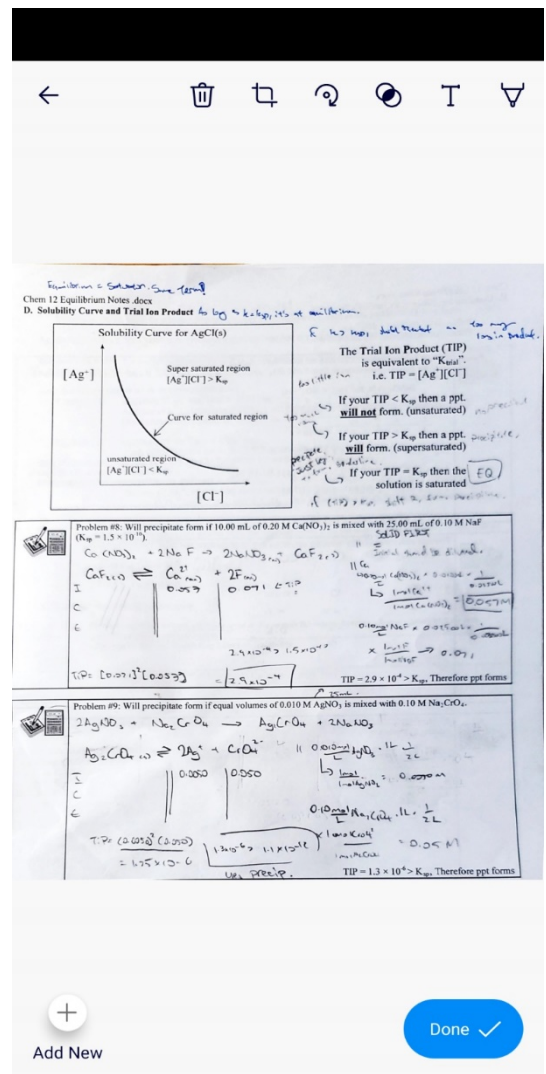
Equilibrium = Saturation. Same term?
Chem 12 Equilibrium Notes .docx
D. Solubility Curve and Trial Ion Product
Solubility Curve for AgCl(s)
[Ag⁺]
Super saturated region
[Ag⁺][Cl⁻] > $K_{sp}$
Curve for saturated region
unsaturated region
[Ag⁺][Cl⁻] < $K_{sp}$
[Cl⁻]

The Trial Ion Product (TIP) is equivalent to "$K_{trial}$". i.e. TIP = [Ag⁺][Cl⁻]

If your TIP < $K_{sp}$ then a ppt. will not form. (unsaturated)
If your TIP > $K_{sp}$ then a ppt. will form. (supersaturated)
If your TIP = $K_{sp}$ then the solution is saturated EQ

Problem #8: Will precipitate form if 10.00 mL of 0.20 M $Ca(NO_3)_2$ is mixed with 25.00 mL of 0.10 M NaF ($K_{sp}$ = 1.5 × $10^{-10}$).
$Ca(NO_3)_2 + 2NaF \rightarrow 2NaNO_3 + CaF_2$
$CaF_{2(s)} \rightleftharpoons Ca^{2+} + 2F^-$
I 0.057 0.071
C
E
TIP = $[0.071]^2[0.057]$ = 2.9 × $10^{-4}$
2.9×$10^{-4}$ > 1.5×$10^{-10}$
TIP = 2.9 × $10^{-4}$ > $K_{sp}$, Therefore ppt forms

Problem #9: Will precipitate form if equal volumes of 0.010 M $AgNO_3$ is mixed with 0.10 M $Na_2CrO_4$.
$2AgNO_3 + Na_2CrO_4 \rightarrow Ag_2CrO_4 + 2NaNO_3$
$Ag_2CrO_4 \rightleftharpoons 2Ag^+ + CrO_4^{2-}$
I 0.0050 0.050
C
E
TIP = $(0.0050)^2(0.050)$ = 1.25×$10^{-6}$
1.3×$10^{-6}$ > 1.1×$10^{-12}$
yes precip.
= 0.05 M
TIP = 1.3 × $10^{-6}$ > $K_{sp}$, Therefore ppt forms

Add New
Done